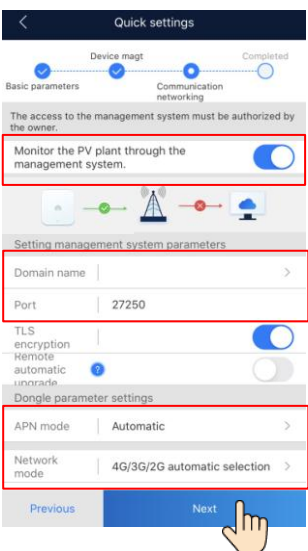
Quick settings

Device magt

Completed

Basic parameters

Communication networking

The access to the management system must be authorized by the owner.

Monitor the PV plant through the management system.

Setting management system parameters

Domain name

Port 27250

TLS encryption

Remote automatic upgrade

Dongle parameter settings

APN mode Automatic

Network mode 4G/3G/2G automatic selection

Previous

Next